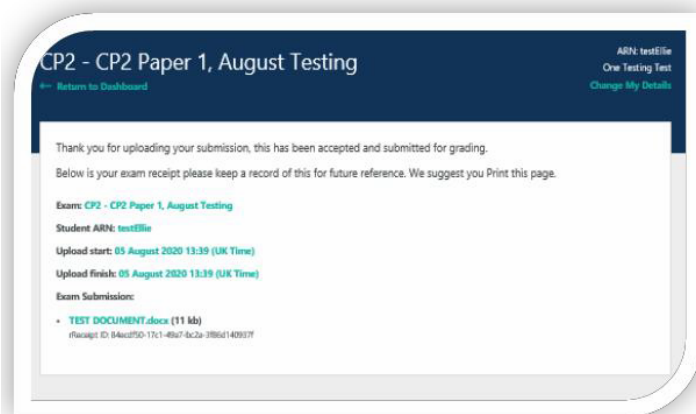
CP2 - CP2 Paper 1, August Testing

← Return to Dashboard

ARN: testEllie
One Testing Test
Change My Details

Thank you for uploading your submission, this has been accepted and submitted for grading.

Below is your exam receipt please keep a record of this for future reference. We suggest you Print this page.

Exam: CP2 - CP2 Paper 1, August Testing

Student ARN: testEllie

Upload start: 05 August 2020 13:39 (UK Time)

Upload finish: 05 August 2020 13:39 (UK Time)

Exam Submission:

• TEST DOCUMENT.docx (11 kb)
rReceipt ID: 84ecdf50-17c1-49a7-bc2a-3f86d140937f